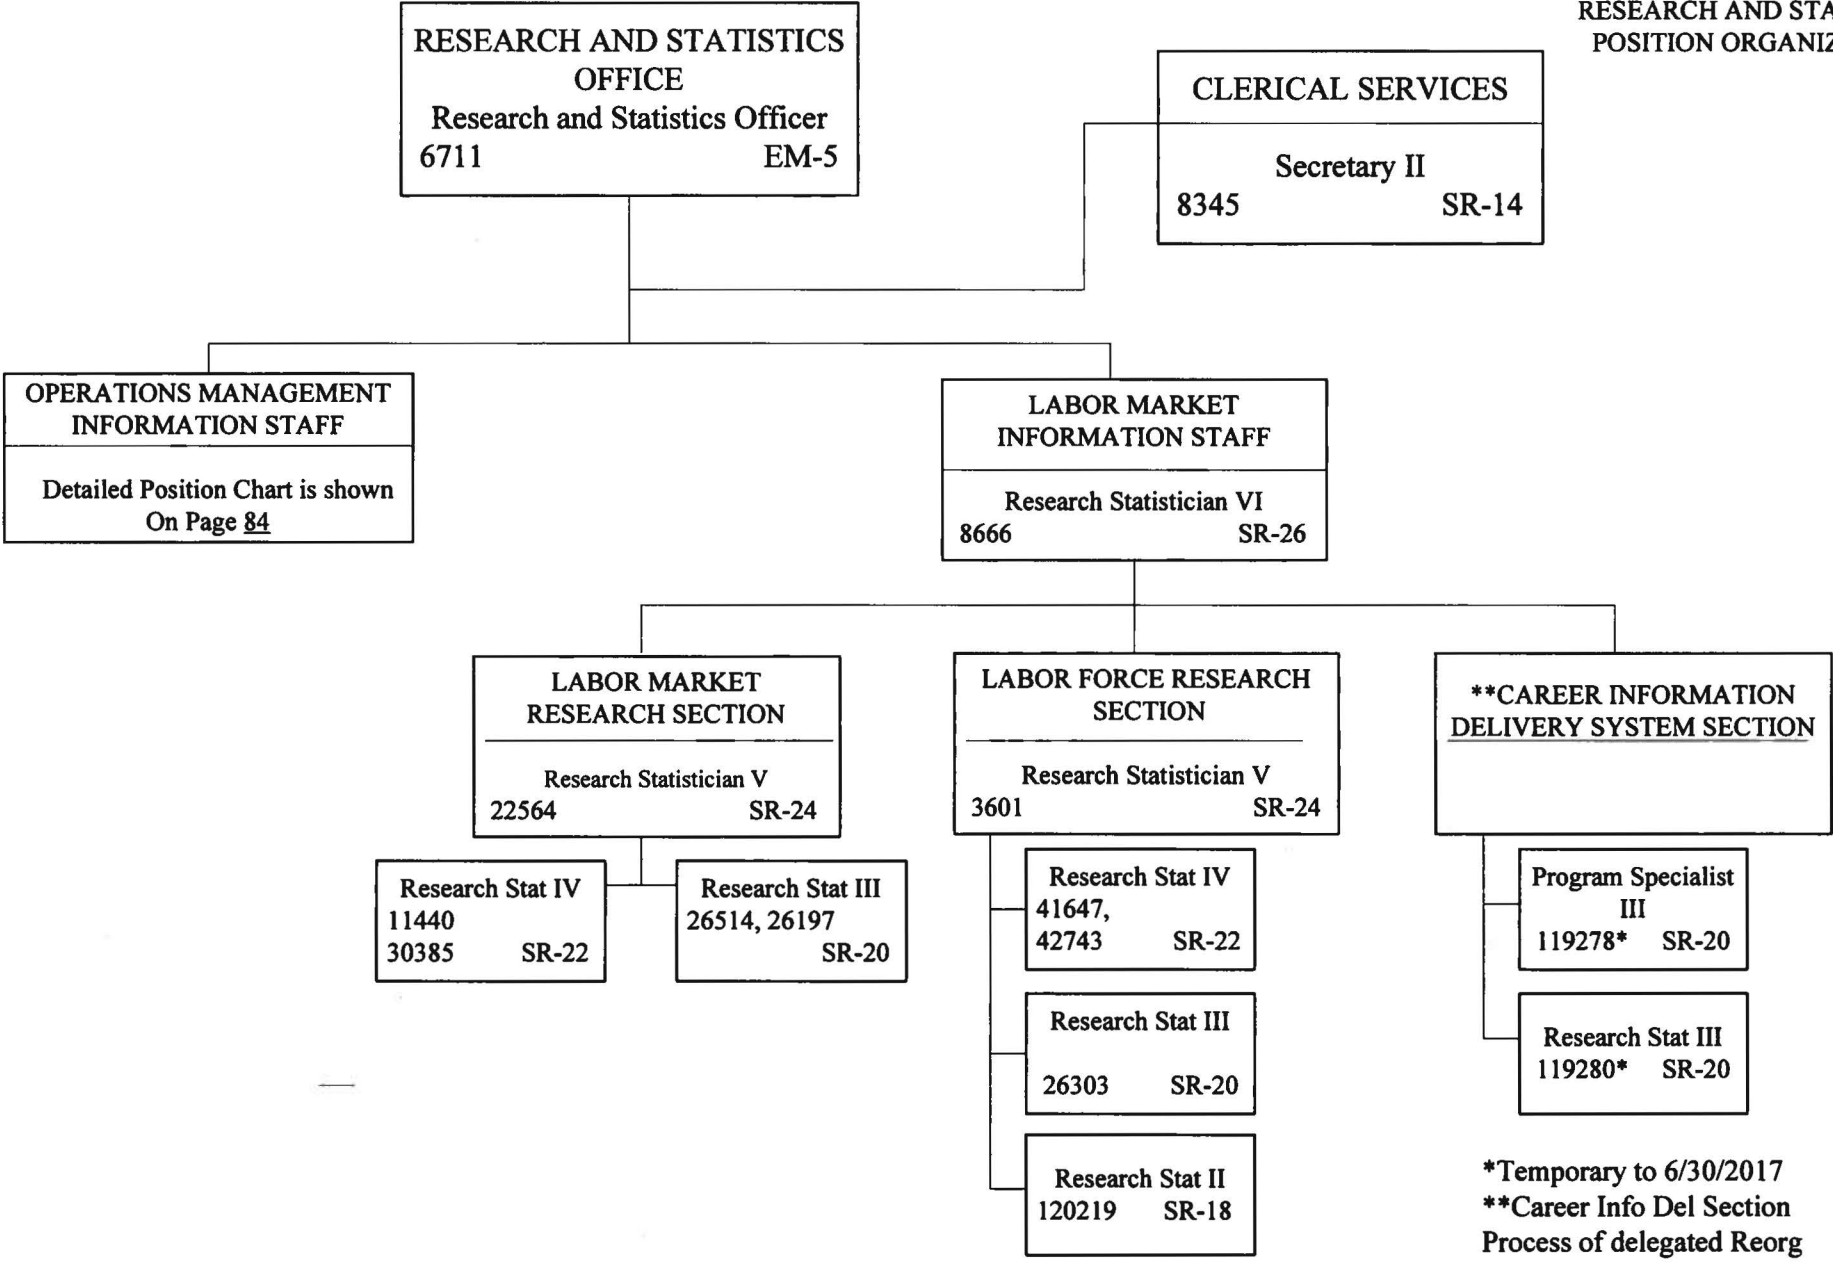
RESEARCH AND STA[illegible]
POSITION ORGANI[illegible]

RESEARCH AND STATISTICS OFFICE
Research and Statistics Officer
6711 EM-5

CLERICAL SERVICES
Secretary II
8345 SR-14

OPERATIONS MANAGEMENT INFORMATION STAFF
Detailed Position Chart is shown On Page 84

LABOR MARKET INFORMATION STAFF
Research Statistician VI
8666 SR-26

LABOR MARKET RESEARCH SECTION
Research Statistician V
22564 SR-24

LABOR FORCE RESEARCH SECTION
Research Statistician V
3601 SR-24

**CAREER INFORMATION DELIVERY SYSTEM SECTION

Research Stat IV
11440
30385 SR-22

Research Stat III
26514, 26197
SR-20

Research Stat IV
41647,
42743 SR-22

Research Stat III
26303 SR-20

Research Stat II
120219 SR-18

Program Specialist III
119278* SR-20

Research Stat III
119280* SR-20

*Temporary to 6/30/2017
**Career Info Del Section
Process of delegated Reorg